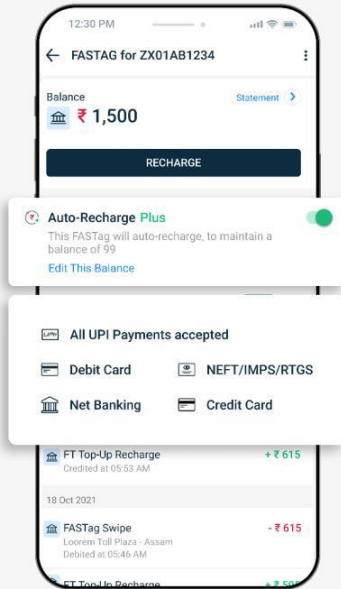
12:30 PM

FASTAG for ZX01AB1234

Balance

₹ 1,500

Statement

RECHARGE

Auto-Recharge Plus

This FASTag will auto-recharge, to maintain a balance of 99

Edit This Balance

UPI All UPI Payments accepted

Debit Card

NEFT/IMPS/RTGS

Net Banking

Credit Card

FT Top-Up Recharge
Credited at 05:53 AM

+ ₹ 615

18 Oct 2021

FASTag Swipe
Loorem Toll Plaza - Assam
Debited at 05:46 AM

- ₹ 615

FT Top-Up Recharge

+ ₹ 5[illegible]